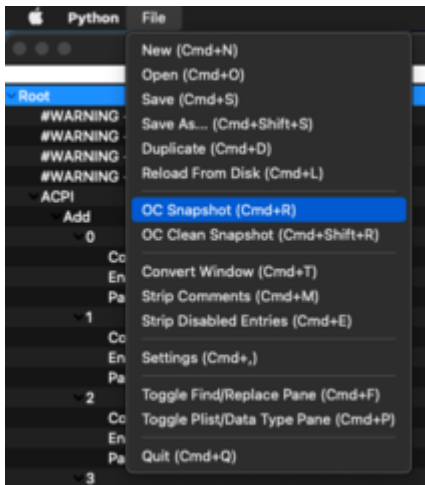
Python File

New (Cmd+N)
Open (Cmd+O)
Save (Cmd+S)
Save As... (Cmd+Shift+S)
Duplicate (Cmd+D)
Reload From Disk (Cmd+L)

OC Snapshot (Cmd+R)
OC Clean Snapshot (Cmd+Shift+R)

Convert Window (Cmd+T)
Strip Comments (Cmd+M)
Strip Disabled Entries (Cmd+E)

Settings (Cmd+,)

Toggle Find/Replace Pane (Cmd+F)
Toggle Plist/Data Type Pane (Cmd+P)

Quit (Cmd+Q)

Root
#WARNING
#WARNING
#WARNING
#WARNING
ACPI
Add
0
Co
En
Pa
1
Co
En
Pa
2
Co
En
Pa
3